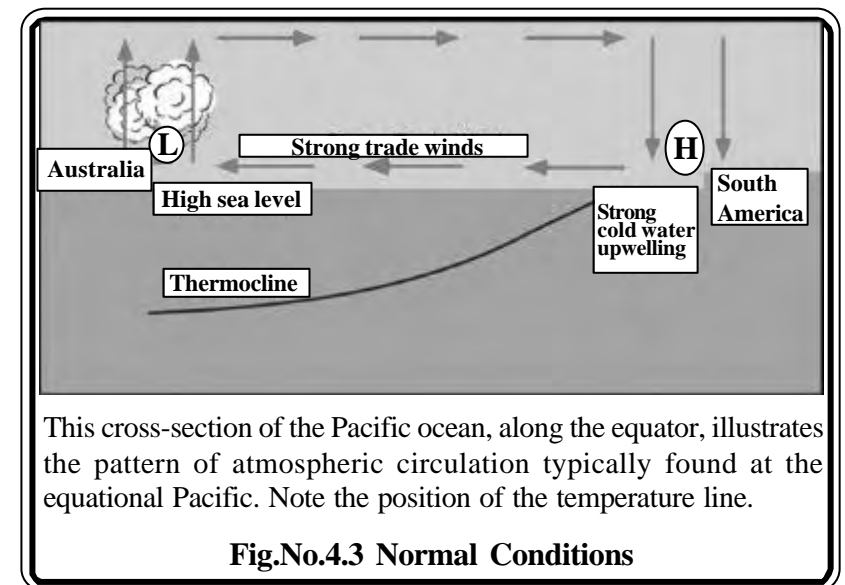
L

Strong trade winds

H

Australia

High sea level

South America

Strong cold water upwelling

Thermocline

This cross-section of the Pacific ocean, along the equator, illustrates the pattern of atmospheric circulation typically found at the equational Pacific. Note the position of the temperature line.

Fig.No.4.3 Normal Conditions